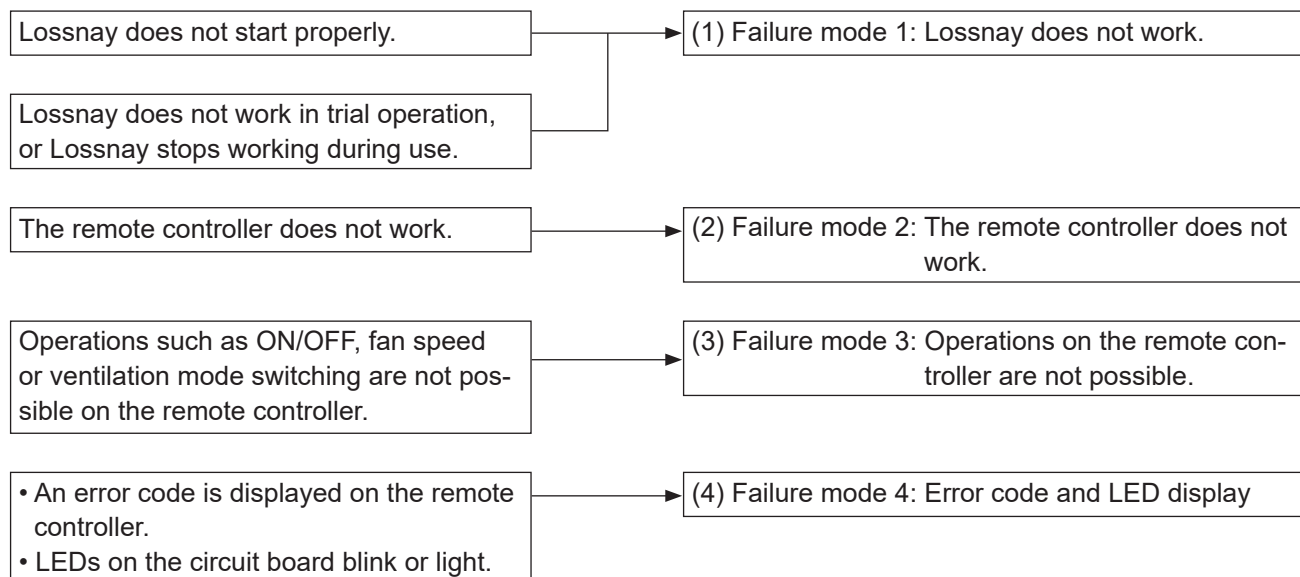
Lossnay does not start properly.

Lossnay does not work in trial operation, or Lossnay stops working during use.

(1) Failure mode 1: Lossnay does not work.

The remote controller does not work.

(2) Failure mode 2: The remote controller does not work.

Operations such as ON/OFF, fan speed or ventilation mode switching are not possible on the remote controller.

(3) Failure mode 3: Operations on the remote controller are not possible.

• An error code is displayed on the remote controller.
• LEDs on the circuit board blink or light.

(4) Failure mode 4: Error code and LED display